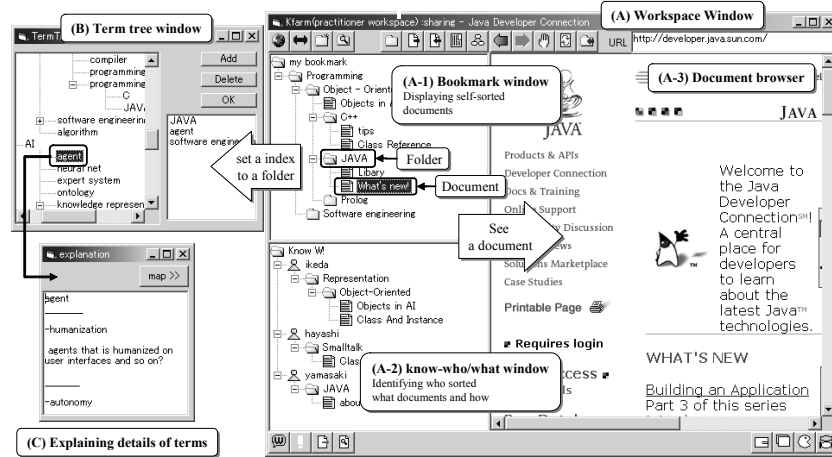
(B) Term tree window

TermT

compiler
programming
programming
C
JAVA
software engineering
algorithm
AI
agent
neural net
expert system
ontology
knowledge represen

Add
Delete
OK

JAVA
agent
software engine

set a index to a folder

explanation
map >>

agent
-humanization
agents that is humanized on user interfaces and so on?
-autonomy

(C) Explaining details of terms

Kfarm(practitioner workspace) :sharing - Java Developer Connection

(A) Workspace Window

URL http://developer.java.sun.com/

my bookmark
Programming
Object - Oriented
Objects in
C++
tips
Class Reference
JAVA
Libary
What's new!
Prolog
Software engineering

(A-1) Bookmark window
Displaying self-sorted documents

Folder
Document

(A-3) Document browser

JAVA

Products & APIs
Developer Connection
Docs & Training
Online Support
Discussion
News
Solutions Marketplace
Case Studies
Printable Page
Requires login

See a document

Welcome to the Java Developer Connection℠! A central place for developers to learn about the latest Java™ technologies.

WHAT'S NEW

Building an Application
Part 3 of this series

Know W
ikeda
Representation
Object-Oriented
Objects in AI
Class And Instance
hayashi
Smalltalk
Clas
yamasaki
JAVA
abou

(A-2) know-who/what window
Identifying who sorted what documents and how